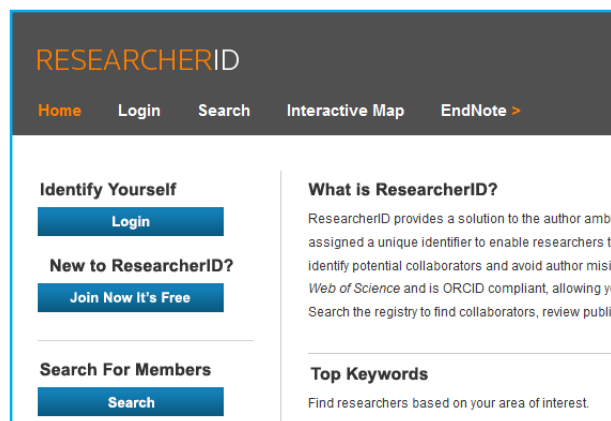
RESEARCHERID

Home Login Search Interactive Map EndNote >

Identify Yourself

Login

New to ResearcherID?

Join Now It's Free

Search For Members

Search

What is ResearcherID?

ResearcherID provides a solution to the author amb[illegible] assigned a unique identifier to enable researchers t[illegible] identify potential collaborators and avoid author misi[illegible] Web of Science and is ORCID compliant, allowing y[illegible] Search the registry to find collaborators, review publi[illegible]

Top Keywords

Find researchers based on your area of interest.